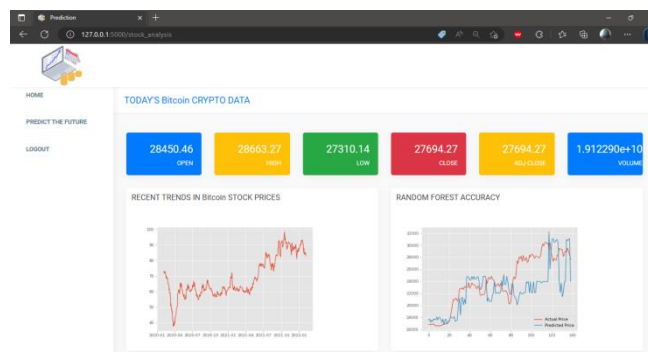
Prediction

127.0.0.1:5000/stock_analysis

HOME

PREDICT THE FUTURE

LOGOUT

TODAY'S Bitcoin CRYPTO DATA

28450.46
OPEN

28663.27
HIGH

27310.14
LOW

27694.27
CLOSE

27694.27
ADJ CLOSE

1.912290e+10
VOLUME

RECENT TRENDS IN Bitcoin STOCK PRICES

RANDOM FOREST ACCURACY

Actual Price
Predicted Price